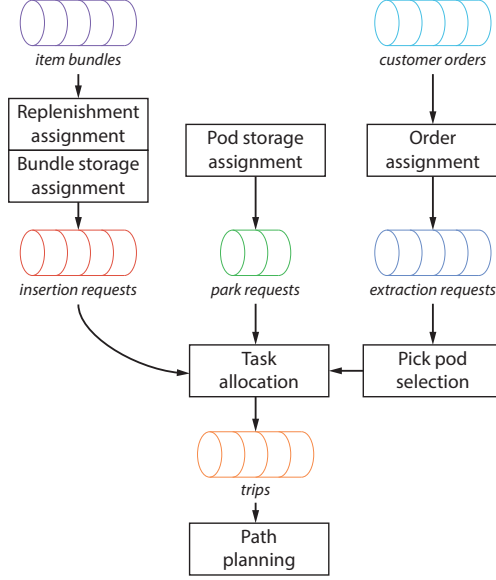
item bundles

customer orders

Replenishment assignment

Bundle storage assignment

Pod storage assignment

Order assignment

insertion requests

park requests

extraction requests

Task allocation

Pick pod selection

trips

Path planning